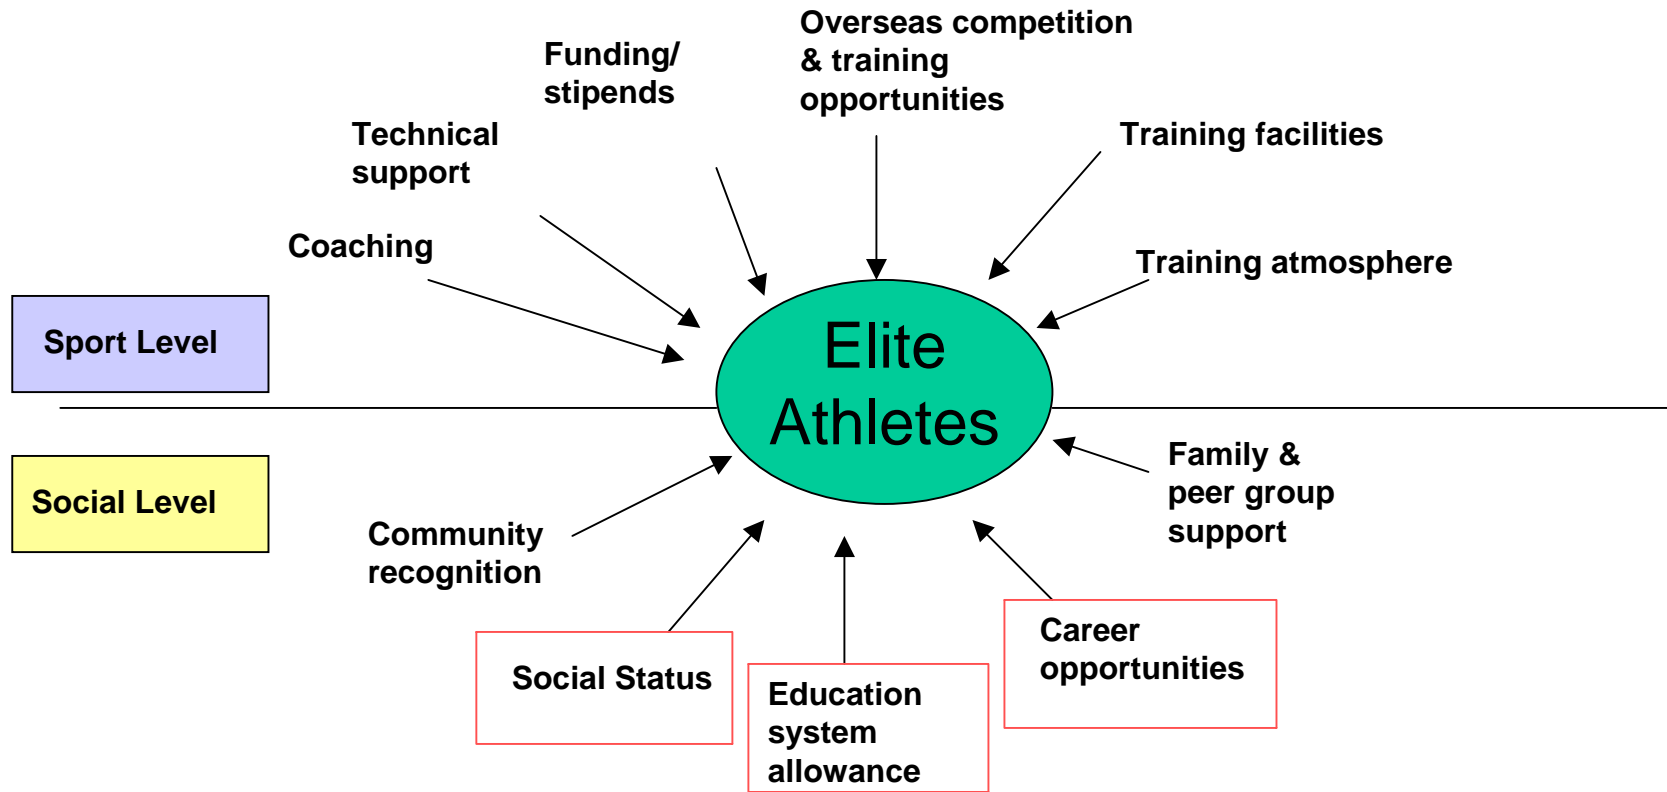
Overseas competition & training opportunities

Funding/ stipends

Technical support

Training facilities

Coaching

Training atmosphere

Sport Level

Elite Athletes

Social Level

Family & peer group support

Community recognition

Career opportunities

Social Status

Education system allowance